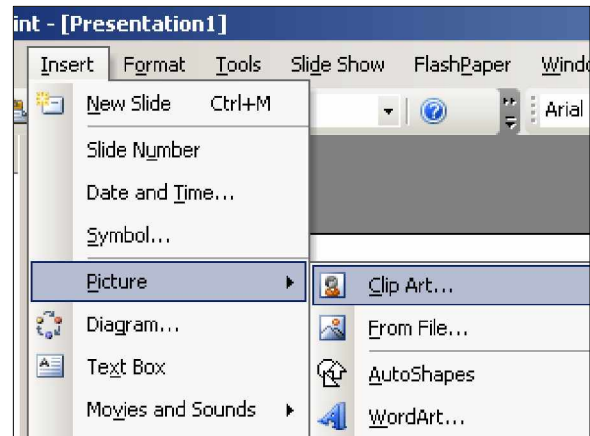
int - [Presentation1]

Insert Format Tools Slide Show FlashPaper Windo

Arial

New Slide Ctrl+M

Slide Number

Date and Time...

Symbol...

Picture

Diagram...

Text Box

Movies and Sounds

Clip Art...

From File...

AutoShapes

WordArt...